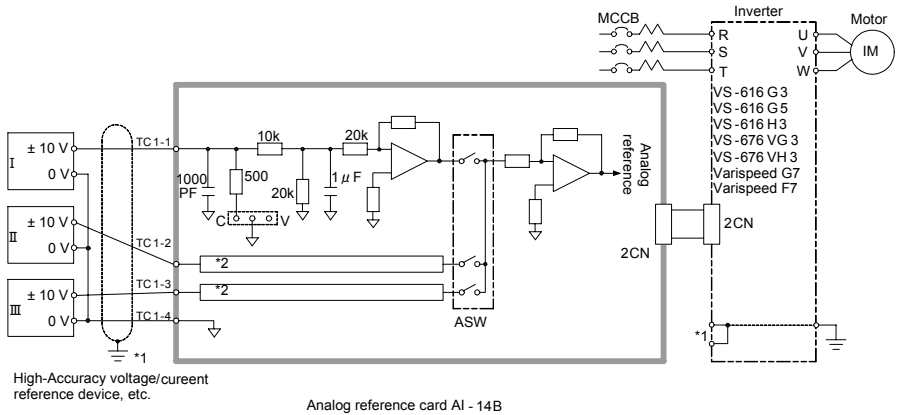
MCCB

Inverter

Motor

R

S

T

U

V

W

IM

VS-616 G3
VS-616 G5
VS-616 H3
VS-676 VG3
VS-676 VH3
Varispeed G7
Varispeed F7

I

± 10 V

0 V

II

± 10 V

0 V

III

± 10 V

0 V

TC1-1

TC1-2

TC1-3

TC1-4

1000 PF

500

10k

20k

20k

$1 \mu F$

C

V

*2

*2

ASW

Analog reference

2CN

2CN

*1

*1

High-Accuracy voltage/cureent reference device, etc.

Analog reference card AI-14B